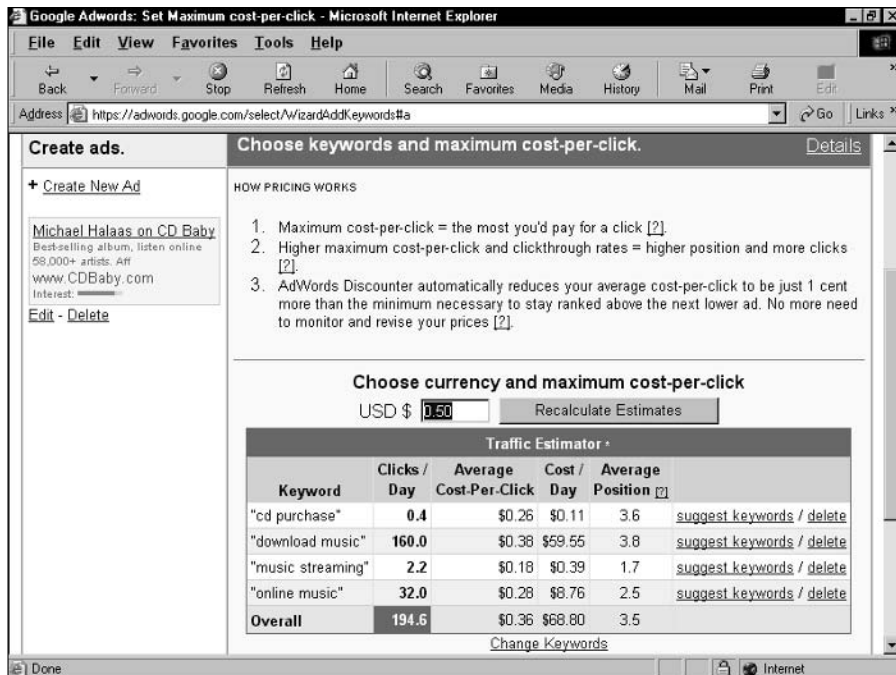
Google Adwords: Set Maximum cost-per-click - Microsoft Internet Explorer

File Edit View Favorites Tools Help

Back Forward Stop Refresh Home Search Favorites Media History Mail Print Edit

Address https://adwords.google.com/select/WizardAddKeywords#a Go Links

Create ads.

+ Create New Ad

Michael Halaas on CD Baby
Best-selling album, listen online
58,000+ artists. Aff
www.CDBaby.com
Interest:

Edit - Delete

Choose keywords and maximum cost-per-click. Details

HOW PRICING WORKS

1. Maximum cost-per-click = the most you'd pay for a click [?].
2. Higher maximum cost-per-click and clickthrough rates = higher position and more clicks [?].
3. AdWords Discounter automatically reduces your average cost-per-click to be just 1 cent more than the minimum necessary to stay ranked above the next lower ad. No more need to monitor and revise your prices [?].

Choose currency and maximum cost-per-click

USD $ 0.50 Recalculate Estimates

Traffic Estimator

| Keyword | Clicks / Day | Average Cost-Per-Click | Cost / Day | Average Position [?] | |
|---|---|---|---|---|---|
| "cd purchase" | 0.4 | $0.26 | $0.11 | 3.6 | suggest keywords / delete |
| "download music" | 160.0 | $0.38 | $59.55 | 3.8 | suggest keywords / delete |
| "music streaming" | 2.2 | $0.18 | $0.39 | 1.7 | suggest keywords / delete |
| "online music" | 32.0 | $0.28 | $8.76 | 2.5 | suggest keywords / delete |
| Overall | 194.6 | $0.36 | $68.80 | 3.5 | |

Change Keywords

Done Internet